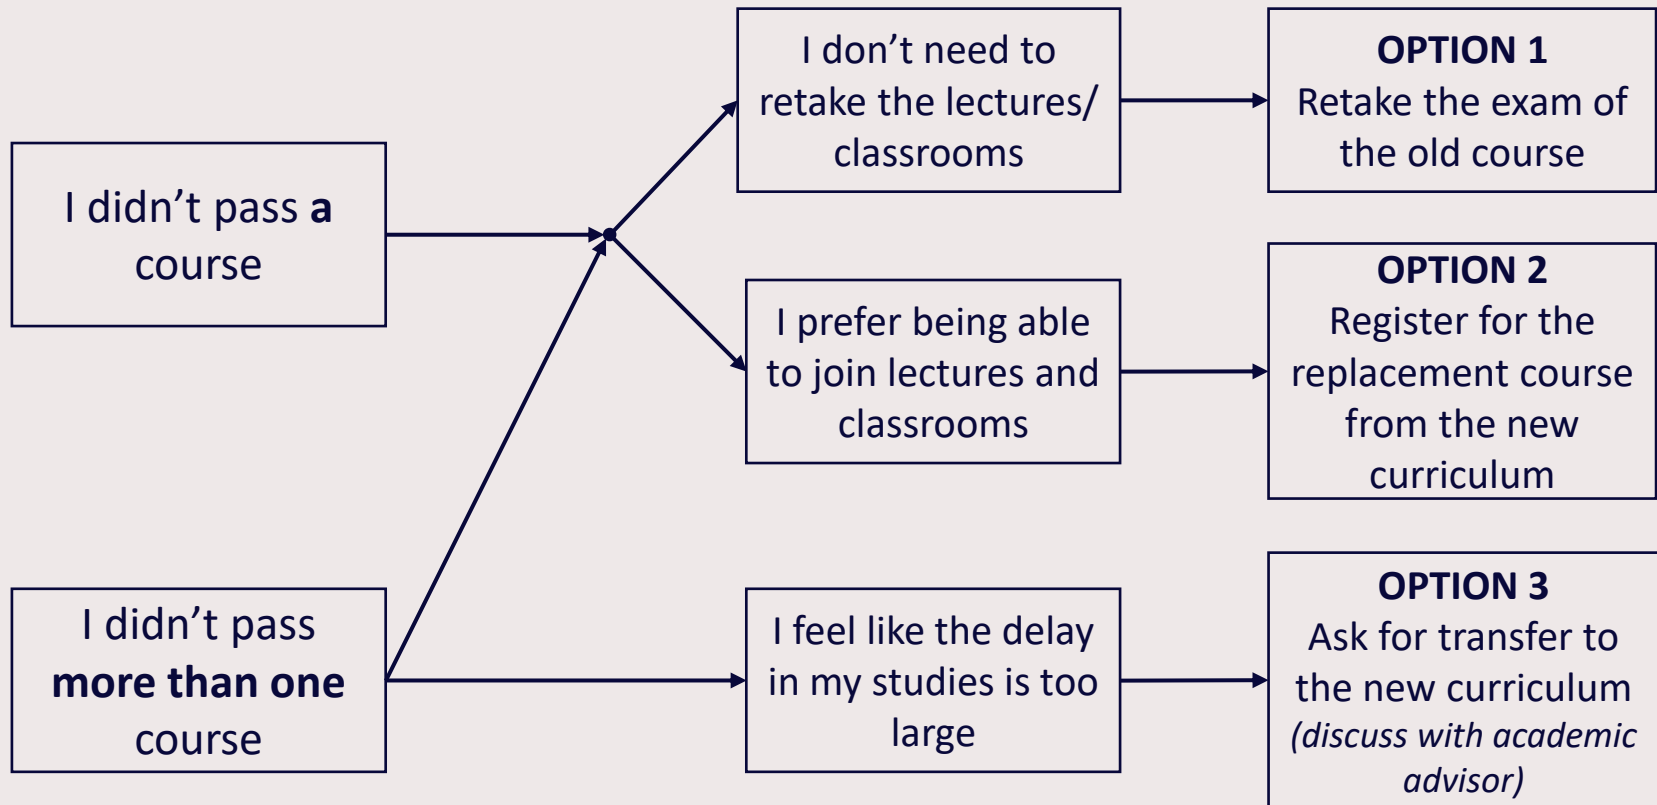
I didn’t pass **a** course

I didn’t pass **more than one** course

I don’t need to retake the lectures/ classrooms

I prefer being able to join lectures and classrooms

I feel like the delay in my studies is too large

**OPTION 1**
Retake the exam of the old course

**OPTION 2**
Register for the replacement course from the new curriculum

**OPTION 3**
Ask for transfer to the new curriculum *(discuss with academic advisor)*